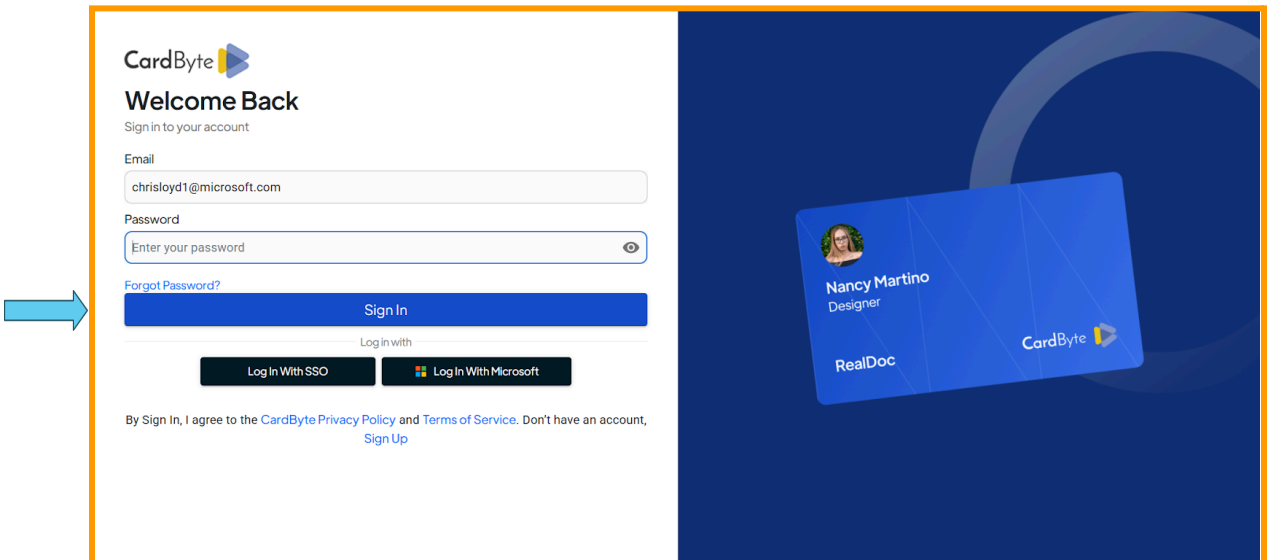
CardByte

Welcome Back

Sign in to your account

Email

chrisloyd1@microsoft.com

Password

Enter your password

Forgot Password?

Sign In

Log in with

Log In With SSO

Log In With Microsoft

By Sign In, I agree to the CardByte Privacy Policy and Terms of Service. Don't have an account, Sign Up

Nancy Martino
Designer

RealDoc

CardByte